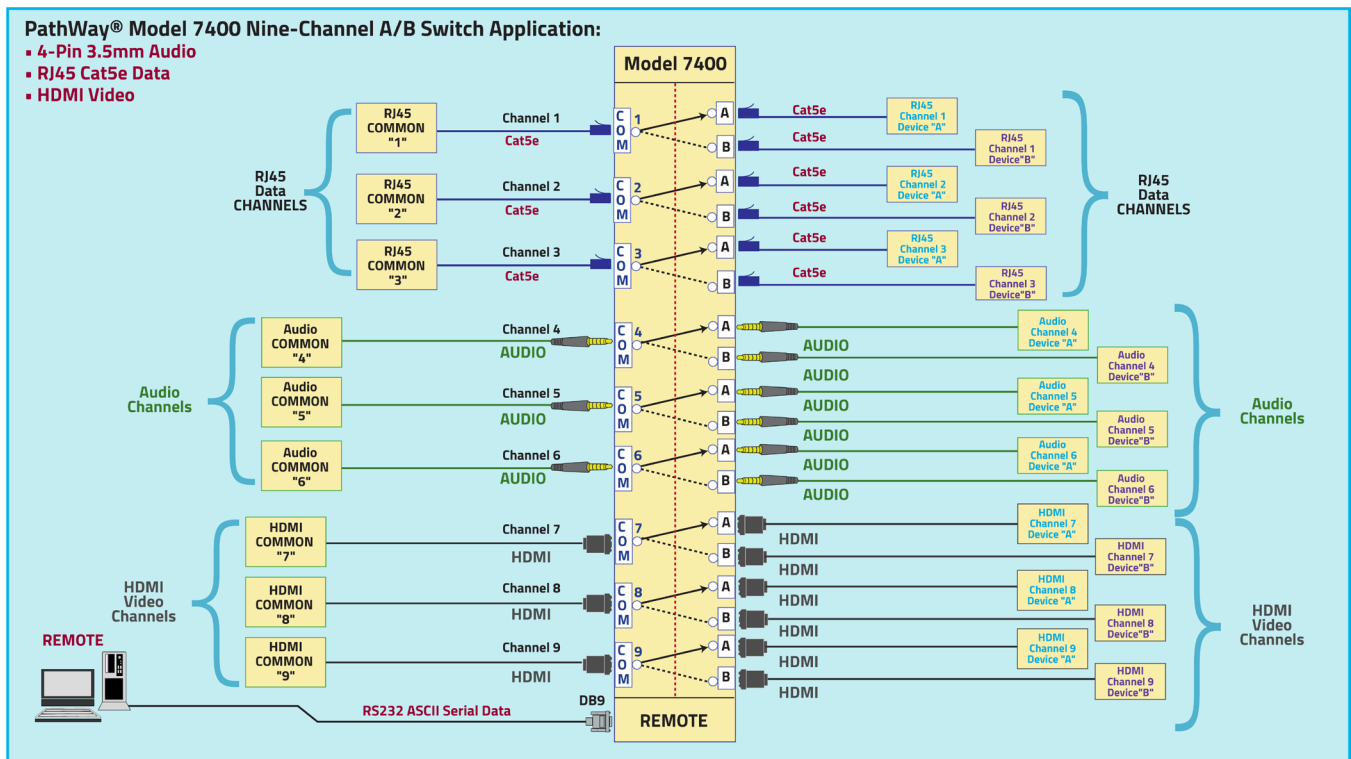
PathWay® Model 7400 Nine-Channel A/B Switch Application:
▪ 4-Pin 3.5mm Audio
▪ RJ45 Cat5e Data
▪ HDMI Video

Model 7400

RJ45 Data CHANNELS

RJ45 COMMON "1"
Channel 1
Cat5e
C O M 1
A
Cat5e
RJ45 Channel 1 Device "A"
B
Cat5e
RJ45 Channel 1 Device"B"

RJ45 COMMON "2"
Channel 2
Cat5e
C O M 2
A
Cat5e
RJ45 Channel 2 Device "A"
B
Cat5e
RJ45 Channel 2 Device"B"

RJ45 COMMON "3"
Channel 3
Cat5e
C O M 3
A
Cat5e
RJ45 Channel 3 Device "A"
B
Cat5e
RJ45 Channel 3 Device"B"

RJ45 Data CHANNELS

Audio Channels

Audio COMMON "4"
Channel 4
AUDIO
C O M 4
A
AUDIO
Audio Channel 4 Device "A"
B
AUDIO
Audio Channel 4 Device"B"

Audio COMMON "5"
Channel 5
AUDIO
C O M 5
A
AUDIO
Audio Channel 5 Device "A"
B
AUDIO
Audio Channel 5 Device"B"

Audio COMMON "6"
Channel 6
AUDIO
C O M 6
A
AUDIO
Audio Channel 6 Device "A"
B
AUDIO
Audio Channel 6 Device"B"

Audio Channels

HDMI Video Channels

HDMI COMMON "7"
Channel 7
HDMI
C O M 7
A
HDMI
HDMI Channel 7 Device "A"
B
HDMI
HDMI Channel 7 Device"B"

HDMI COMMON "8"
Channel 8
HDMI
C O M 8
A
HDMI
HDMI Channel 8 Device "A"
B
HDMI
HDMI Channel 8 Device"B"

HDMI COMMON "9"
Channel 9
HDMI
C O M 9
A
HDMI
HDMI Channel 9 Device "A"
B
HDMI
HDMI Channel 9 Device"B"

HDMI Video Channels

REMOTE
RS232 ASCII Serial Data
DB9
REMOTE